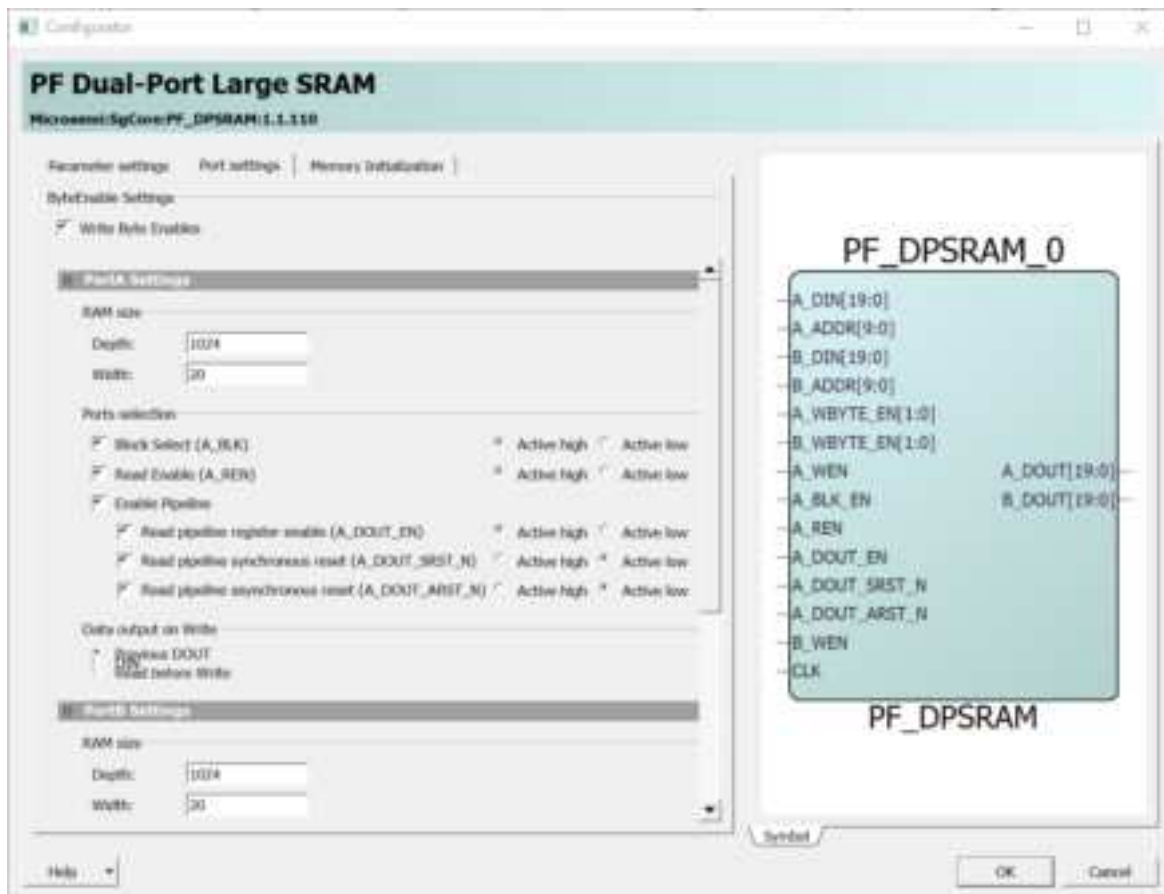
Configurator

PF Dual-Port Large SRAM

Microsemi:SgCore:PF_DPSRAM:1.1.110

Parameter settings | Port settings | Memory Initialization

ByteEnable Settings

Write Byte Enables

PortA Settings

RAM size

Depth: 1024

Width: 20

Ports selection

Block Select (A_BLK) Active high Active low

Read Enable (A_REN) Active high Active low

Enable Pipeline

Read pipeline register enable (A_DOUT_EN) Active high Active low

Read pipeline synchronous reset (A_DOUT_SRST_N) Active high Active low

Read pipeline asynchronous reset (A_DOUT_ARST_N) Active high Active low

Data output on Write

Previous DOUT

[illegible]

Read before Write

PortB Settings

RAM size

Depth: 1024

Width: 20

PF_DPSRAM_0

A_DIN[19:0]

A_ADDR[9:0]

B_DIN[19:0]

B_ADDR[9:0]

A_WBYTE_EN[1:0]

B_WBYTE_EN[1:0]

A_WEN

A_BLK_EN

A_REN

A_DOUT_EN

A_DOUT_SRST_N

A_DOUT_ARST_N

B_WEN

CLK

A_DOUT[19:0]

B_DOUT[19:0]

PF_DPSRAM

Symbol

Help

OK

Cancel